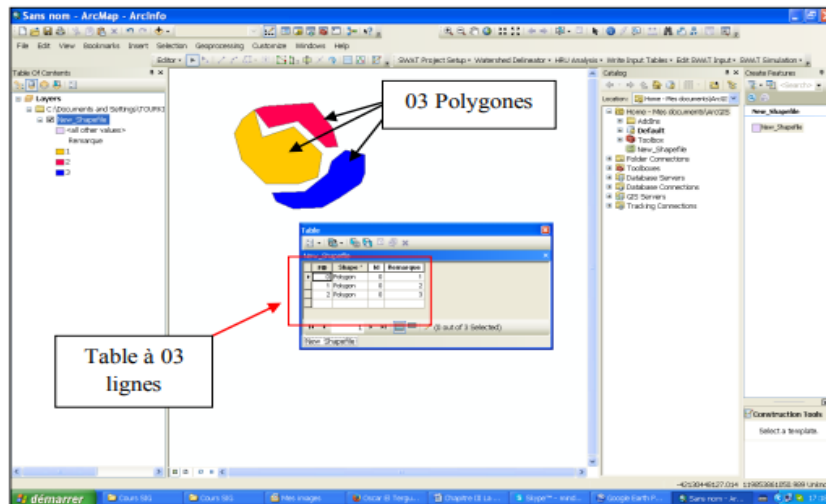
Sans nom - ArcMap - ArcInfo

File Edit View Bookmarks Insert Selection Geoprocessing Customize Windows Help

Editor ▾

SWAT Project Setup ▾ Watershed Delineator ▾ HRU Analysis ▾ Write Input Tables ▾ Edit SWAT Input ▾ SWAT Simulation ▾

Table Of Contents

Layers
C:\Documents and Settings\TOURKI
New_Shapefile
<all other values>
Remarque
1
2
3

03 Polygones

Table

New_Shapefile

| FID | Shape * | Id | Remarque |
|---|---|---|---|
| 0 | Polygon | 0 | 1 |
| 1 | Polygon | 0 | 2 |
| 2 | Polygon | 0 | 3 |

(0 out of 3 Selected)

New_Shapefile

Table à 03 lignes

Catalog

Location: Home - Mes documents\ArcGIS

Home - Mes documents\ArcGIS
AddIns
Default
Toolbox
New_Shapefile
Folder Connections
Toolboxes
Database Servers
Database Connections
GIS Servers
Tracking Connections

Create Features

New_Shapefile

Construction Tools

Select a template.

-421304481.27.014 1198538611858.909 Unknown

démarrer

Cours SIG

Cours SIG

Mes images

Oscar El Tergu...

Chapitre III La ...

Skype™ - mind...

Google Earth P...

Sans nom - Ar...

17: